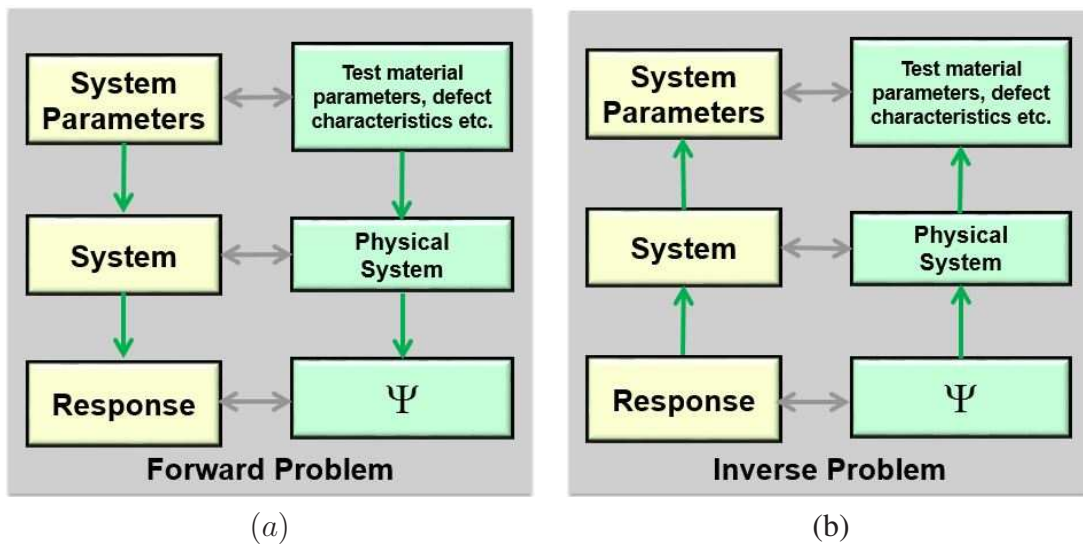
System Parameters

Test material parameters, defect characteristics etc.

System

Physical System

Response

$\Psi$

Forward Problem

$(a)$

System Parameters

Test material parameters, defect characteristics etc.

System

Physical System

Response

$\Psi$

Inverse Problem

(b)